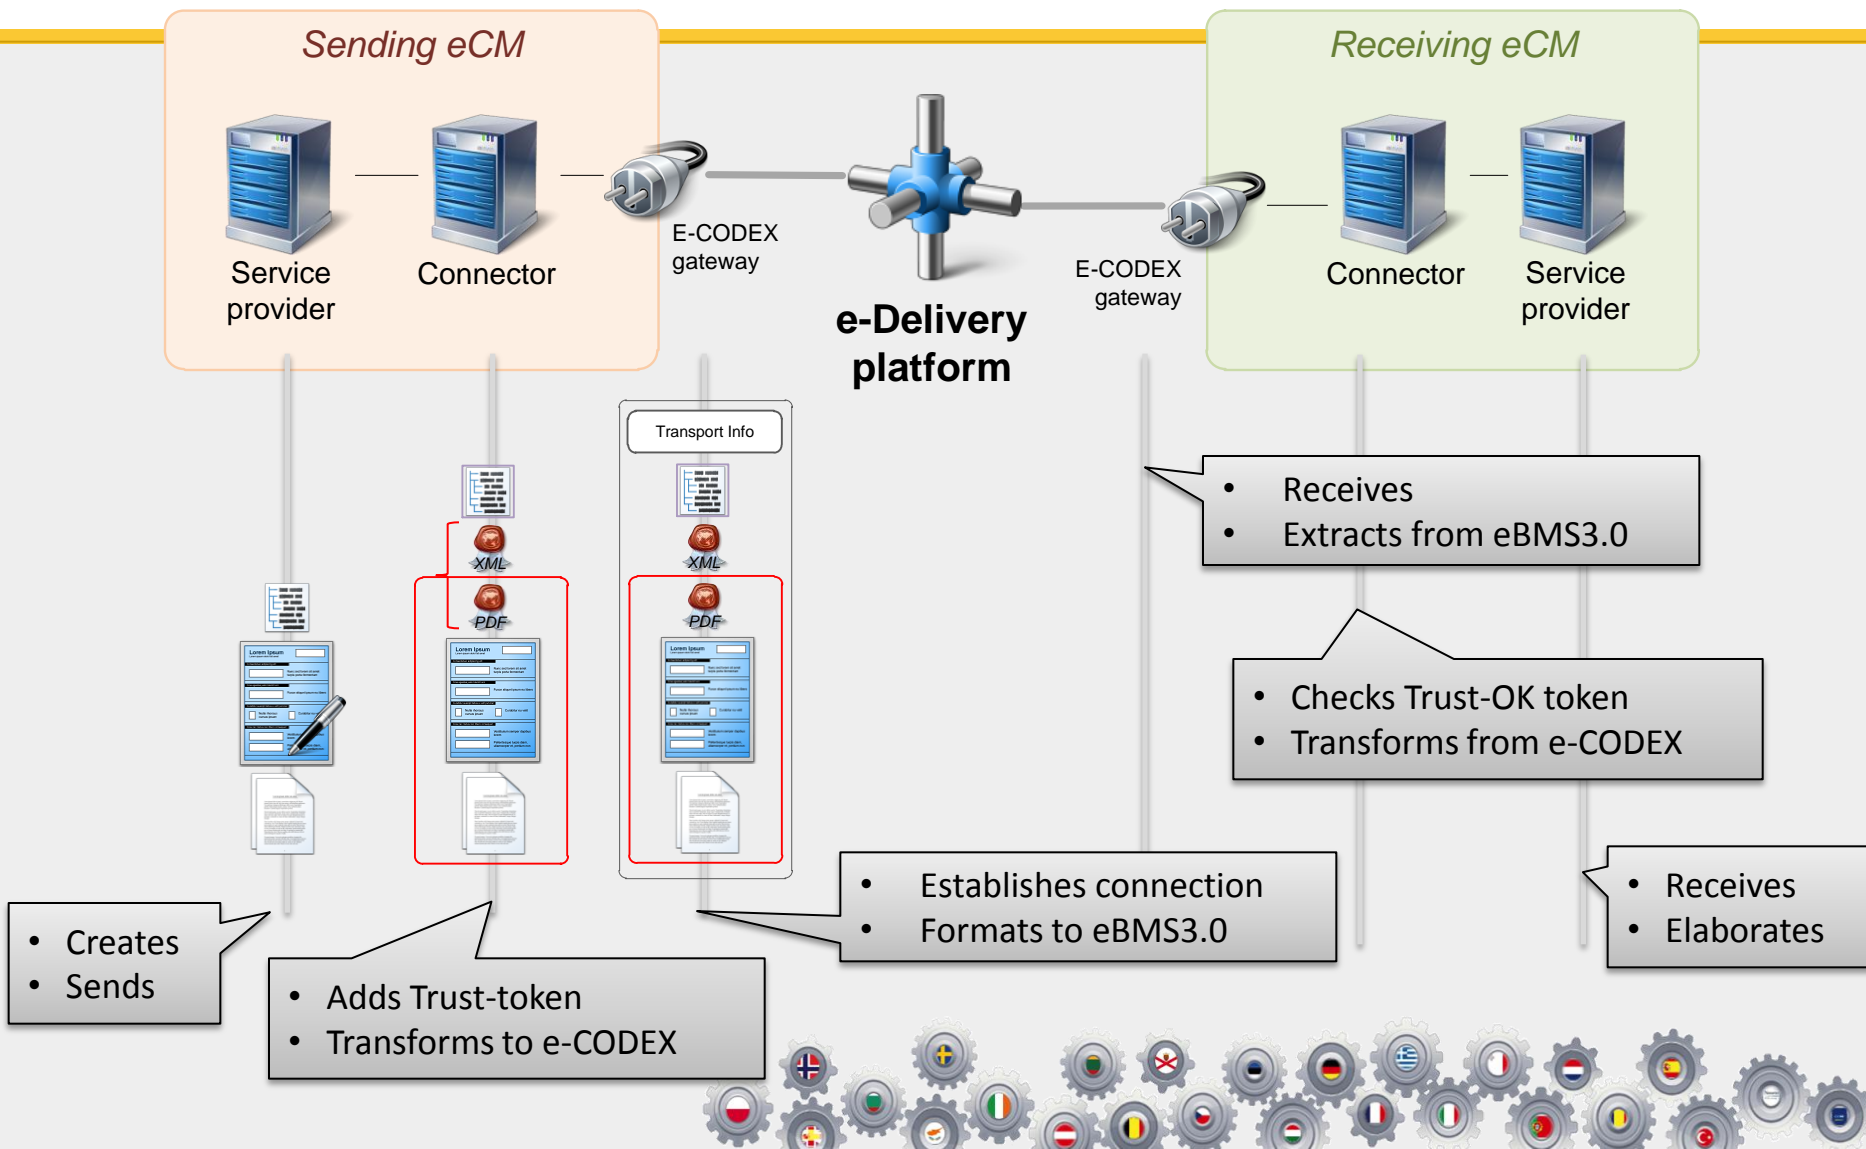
Sending eCM

Service provider

Connector

E-CODEX gateway

e-Delivery platform

E-CODEX gateway

Receiving eCM

Connector

Service provider

Transport Info

XML

PDF

XML

PDF

Lorem Ipsum

Lorem Ipsum

Lorem Ipsum

- Receives
- Extracts from eBMS3.0

- Checks Trust-OK token
- Transforms from e-CODEX

- Establishes connection
- Formats to eBMS3.0

- Receives
- Elaborates

- Creates
- Sends

- Adds Trust-token
- Transforms to e-CODEX